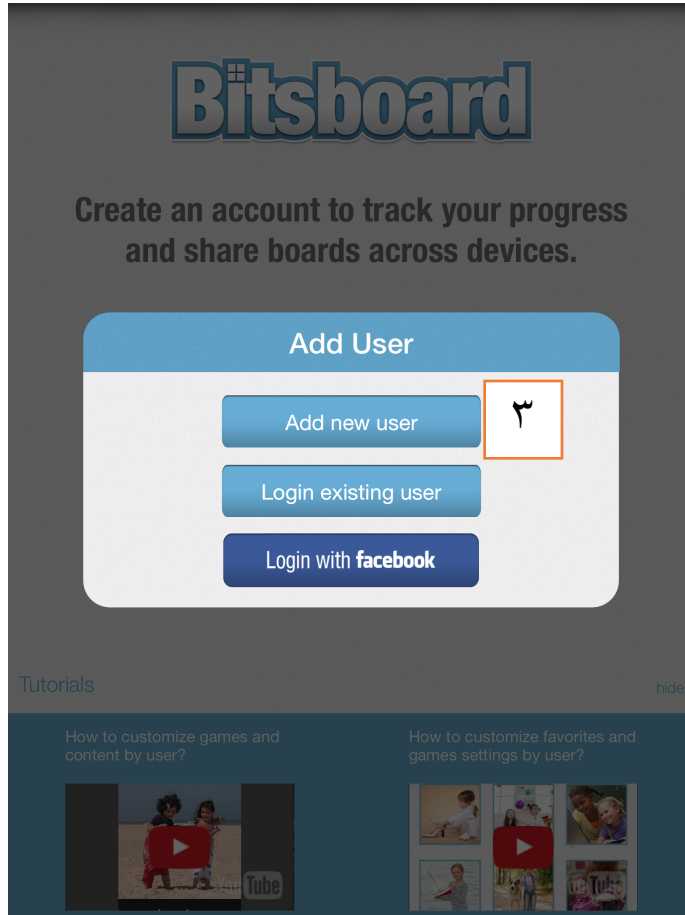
Bitsboard

Create an account to track your progress and share boards across devices.

Add User

Add new user

٣

Login existing user

Login with facebook

Tutorials

hide

How to customize games and content by user?

How to customize favorites and games settings by user?

Tube

Tube